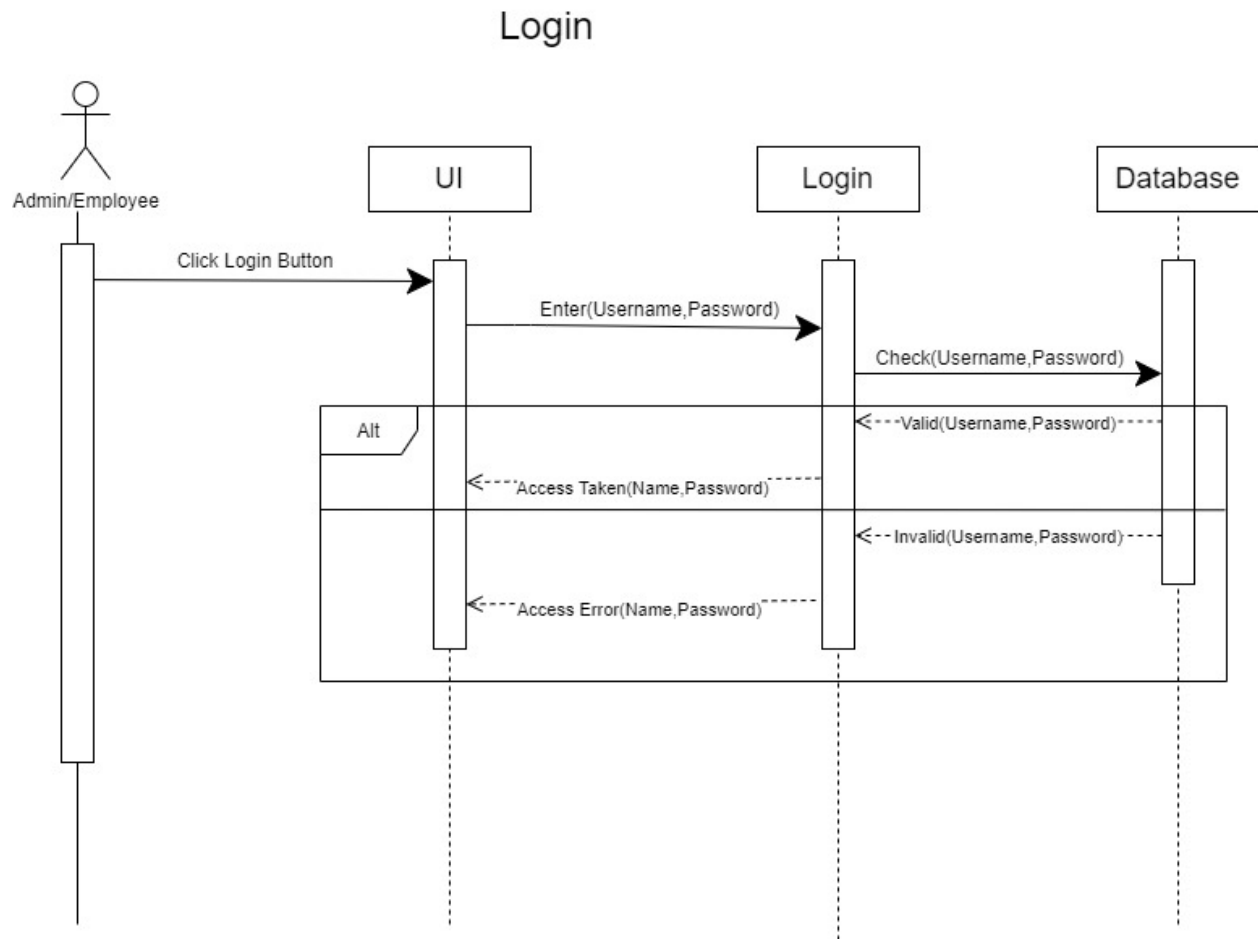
Login

Admin/Employee

UI

Login

Database

Click Login Button

Enter(Username,Password)

Check(Username,Password)

Alt

Valid(Username,Password)

Access Taken(Name,Password)

Invalid(Username,Password)

Access Error(Name,Password)